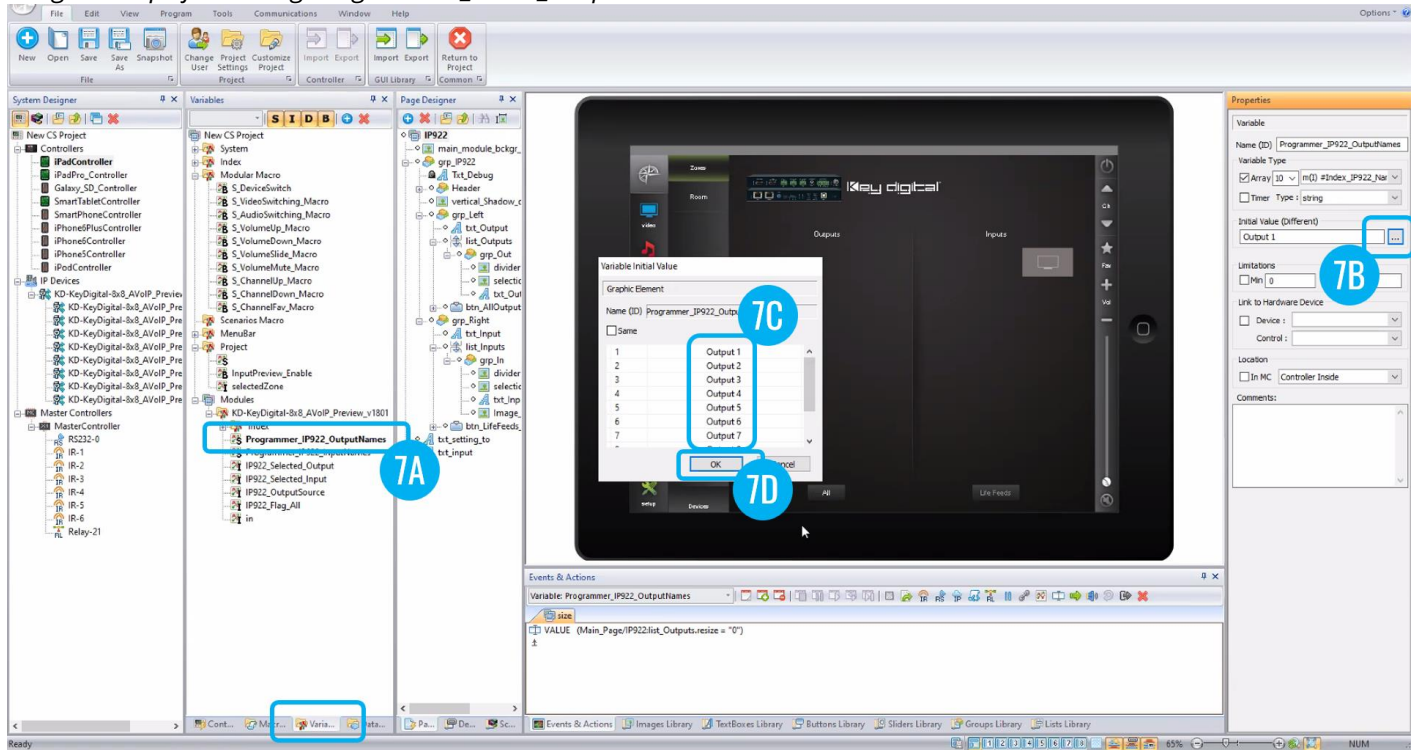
File Edit View Program Tools Communications Window Help Options

New Open Save Save As Snapshot
File
Change User Project Settings Customize Project
Project
Import Export
Controller
Import Export
GUI Library
Return to Project
Common

System Designer
New CS Project
Controllers
iPadController
iPadPro_Controller
Galaxy_SD_Controller
SmartTabletController
SmartPhoneController
iPhone6PlusController
iPhone6Controller
iPhone5Controller
iPodController
IP Devices
KD-KeyDigital-8x8_AVoIP_Preview
KD-KeyDigital-8x8_AVoIP_Pre
KD-KeyDigital-8x8_AVoIP_Pre
KD-KeyDigital-8x8_AVoIP_Pre
KD-KeyDigital-8x8_AVoIP_Pre
KD-KeyDigital-8x8_AVoIP_Pre
KD-KeyDigital-8x8_AVoIP_Pre
KD-KeyDigital-8x8_AVoIP_Pre
KD-KeyDigital-8x8_AVoIP_Pre
Master Controllers
MasterController
RS232-0
IR-1
IR-2
IR-3
IR-4
IR-5
IR-6
Relay-21

Variables
S I D B
New CS Project
System
Index
Modular Macro
S_DeviceSwitch
S_VideoSwitching_Macro
S_AudioSwitching_Macro
S_VolumeUp_Macro
S_VolumeDown_Macro
S_VolumeSlide_Macro
S_VolumeMute_Macro
S_ChannelUp_Macro
S_ChannelDown_Macro
S_ChannelFav_Macro
Scenarios Macro
MenuBar
Project
S
InputPreview_Enable
selectedZone
Modules
KD-KeyDigital-8x8_AVoIP_Preview_v1801
Index
Programmer_IP922_OutputNames
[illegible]
IP922_Selected_Output
IP922_Selected_Input
IP922_OutputSource
IP922_Flag_All
in
7A

Page Designer
IP922
main_module_bckgr_
grp_IP922
Txt_Debug
Header
vertical_Shadow_c
grp_Left
txt_Output
list_Outputs
grp_Out
divider
selectic
txt_Out
btn_AllOutput
grp_Right
txt_Input
list_Inputs
grp_In
divider
selectic
txt_Inp
Image_
btn_LifeFeeds_
txt_setting_to
txt_input

Zones
Room
video
Key digital
Outputs
Inputs
Ch
Fav
Vol
All
Life Feeds
setup
Devices

Variable Initial Value
Graphic Element
Name (ID) Programmer_IP922_Outpu
Same
| 1 | Output 1 |
| 2 | Output 2 |
| 3 | Output 3 |
| 4 | Output 4 |
| 5 | Output 5 |
| 6 | Output 6 |
| 7 | Output 7 |
OK
Cancel
7C
7D

Properties
Variable
Name (ID) Programmer_IP922_OutputNames
Variable Type
Array 10 m(I) #Index_IP922_Nar
Timer Type: string
Initial Value (Different)
Output 1
7B
Limitations
Min 0
Link to Hardware Device
Device :
Control :
Location
In MC Controller Inside
Comments:

Events & Actions
Variable: Programmer_IP922_OutputNames
size
VALUE (Main_Page/IP922:list_Outputs.resize = "0")

Cont... Macr... Varia... Data...
Pa... De... Sc...
Events & Actions Images Library TextBoxes Library Buttons Library Sliders Library Groups Library Lists Library
Ready
65%
NUM